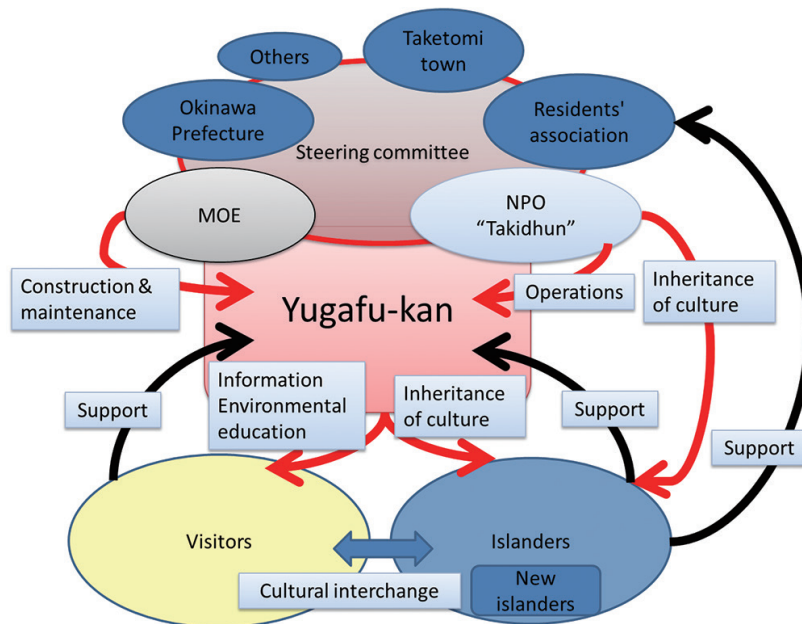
Others

Taketomi town

Okinawa Prefecture

Residents' association

Steering committee

MOE

NPO "Takidhun"

Construction & maintenance

Yugafu-kan

Operations

Inheritance of culture

Support

Information Environmental education

Inheritance of culture

Support

Support

Visitors

Islanders

Cultural interchange

New islanders